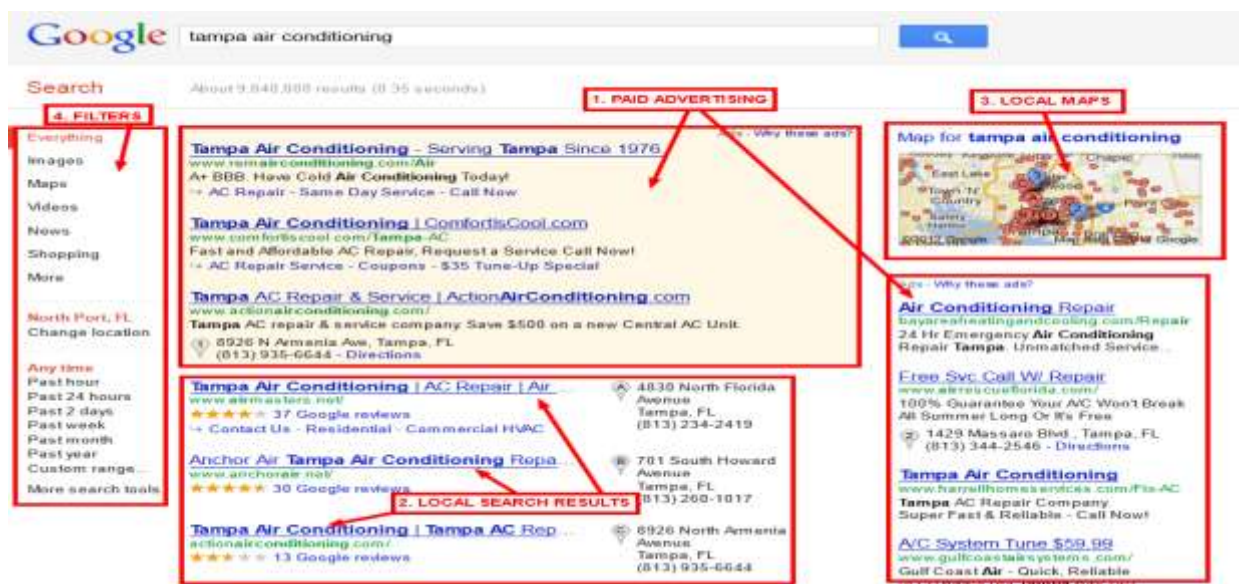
Google tampa air conditioning

Search

About 9,840,000 results (0.35 seconds)

4. FILTERS

1. PAID ADVERTISING

3. LOCAL MAPS

Everything
Images
Maps
Videos
News
Shopping
More

North Port, FL
Change location

Any time
Past hour
Past 24 hours
Past 2 days
Past week
Past month
Past year
Custom range...

More search tools

Ads - Why these ads?

Tampa Air Conditioning - Serving Tampa Since 1976
www.remairconditioning.com/Air
A+ BBB. Have Cold Air Conditioning Today!
→ AC Repair - Same Day Service - Call Now

Tampa Air Conditioning | ComfortIsCool.com
www.comfortiscool.com/Tampa-AC
Fast and Affordable AC Repair, Request a Service Call Now!
→ AC Repair Service - Coupons - $35 Tune-Up Special

Tampa AC Repair & Service | ActionAirConditioning.com
www.actionairconditioning.com/
Tampa AC repair & service company Save $500 on a new Central AC Unit.
8926 N Armenia Ave, Tampa, FL
(813) 935-6644 - Directions

Tampa Air Conditioning | AC Repair | Air ...
www.airmasters.net/
★★★★ 37 Google reviews
→ Contact Us - Residential - Commercial HVAC

A 4830 North Florida Avenue
Tampa, FL
(813) 234-2419

Anchor Air Tampa Air Conditioning Repa...
www.anchorair.net/
★★★★★ 30 Google reviews

B 701 South Howard Avenue
Tampa, FL
(813) 260-1017

2. LOCAL SEARCH RESULTS

Tampa Air Conditioning | Tampa AC Rep...
actionairconditioning.com/
★★★ 13 Google reviews

C 8926 North Armenia Avenue
Tampa, FL
(813) 935-6644

Map for tampa air conditioning
East Lake
Town 'N' Country
Chapel
Tampa
©2012 Google - Map data ©2012 Google

Ads - Why these ads?

Air Conditioning Repair
bayareaheatingandcooling.com/Repair
24 Hr Emergency Air Conditioning Repair Tampa. Unmatched Service.

Free Svc Call W/ Repair
www.airrescueflorida.com/
100% Guarantee Your A/C Won't Break All Summer Long Or It's Free
1429 Massaro Blvd., Tampa, FL
(813) 344-2546 - Directions

Tampa Air Conditioning
www.harrellhomeservices.com/Fix-AC
Tampa AC Repair Company
Super Fast & Reliable - Call Now!

A/C System Tune $59.99
www.gulfcoastairsystems.com/
Gulf Coast Air - Quick, Reliable